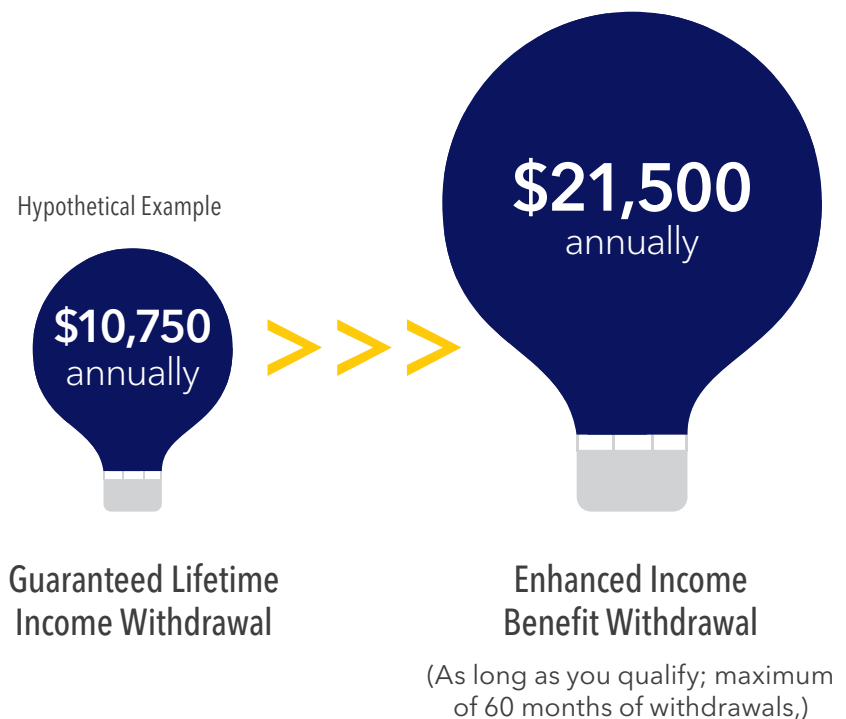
Hypothetical Example

\$10,750
annually

>>>

\$21,500
annually

Guaranteed Lifetime Income Withdrawal

Enhanced Income Benefit Withdrawal

(As long as you qualify; maximum of 60 months of withdrawals,)